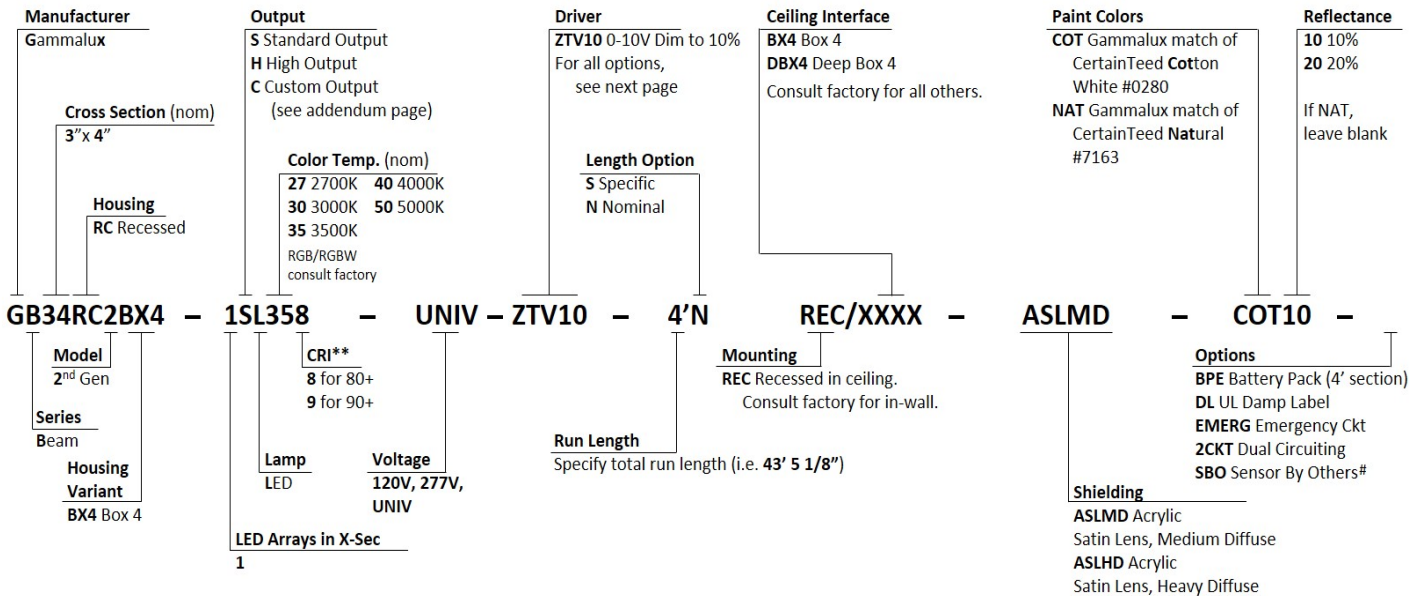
Manufacturer
Gammalux

Cross Section (nom)
3"x 4"

Housing
RC Recessed

Output
S Standard Output
H High Output
C Custom Output (see addendum page)

Color Temp. (nom)
27 2700K 40 4000K
30 3000K 50 5000K
35 3500K
RGB/RGBW consult factory

Driver
ZTV10 0-10V Dim to 10%
For all options, see next page

Length Option
S Specific
N Nominal

Ceiling Interface
BX4 Box 4
DBX4 Deep Box 4
Consult factory for all others.

Paint Colors
COT Gammalux match of CertainTeed Cotton White #0280
NAT Gammalux match of CertainTeed Natural #7163

Reflectance
10 10%
20 20%
If NAT, leave blank

GB34RC2BX4 – 1SL358 – UNIV – ZTV10 – 4'N REC/XXXX – ASLMD – COT10 –

Model
2$^{nd}$ Gen

Series
Beam

Housing Variant
BX4 Box 4

CRI**
8 for 80+
9 for 90+

Lamp
LED

Voltage
120V, 277V, UNIV

LED Arrays in X-Sec
1

Mounting
REC Recessed in ceiling. Consult factory for in-wall.

Run Length
Specify total run length (i.e. 43' 5 1/8")

Options
BPE Battery Pack (4' section)
DL UL Damp Label
EMERG Emergency Ckt
2CKT Dual Circuiting
SBO Sensor By Others$^{\#}$

Shielding
ASLMD Acrylic Satin Lens, Medium Diffuse
ASLHD Acrylic Satin Lens, Heavy Diffuse